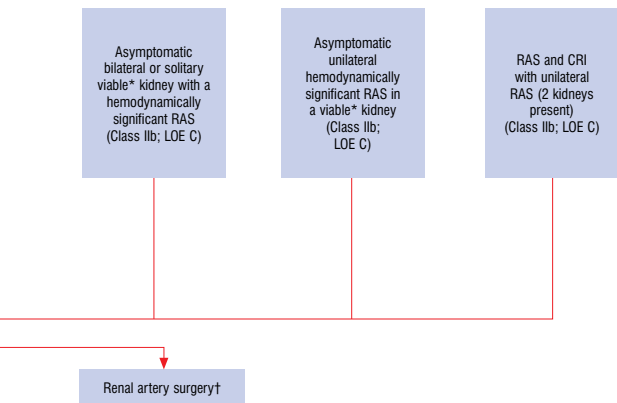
Asymptomatic bilateral or solitary viable* kidney with a hemodynamically significant RAS (Class IIb; LOE C)

Asymptomatic unilateral hemodynamically significant RAS in a viable* kidney (Class IIb; LOE C)

RAS and CRI with unilateral RAS (2 kidneys present) (Class IIb; LOE C)

Renal artery surgery†